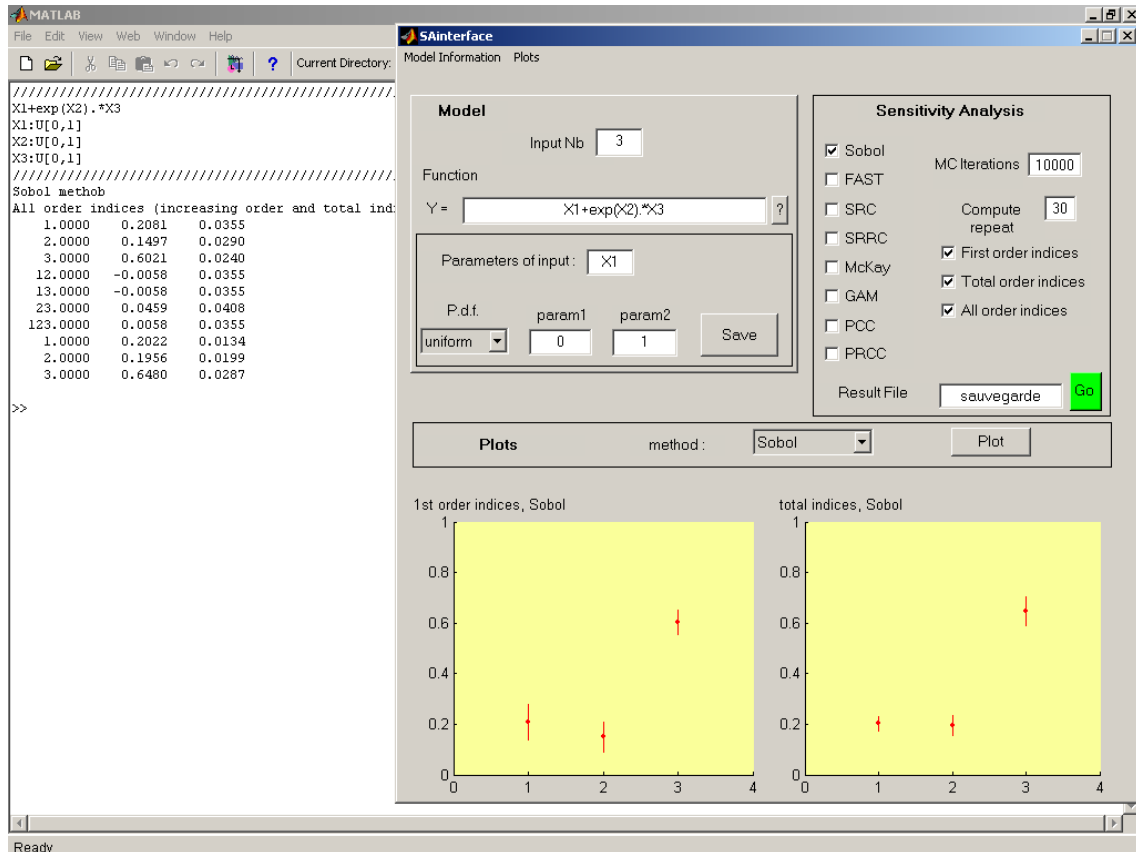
MATLAB
File Edit View Web Window Help
Current Directory:
///////////////////////////////////////////////
X1+exp(X2).*X3
X1:U[0,1]
X2:U[0,1]
X3:U[0,1]
///////////////////////////////////////////////
Sobol methob
All order indices (increasing order and total ind

| | | |
|---|---|---|
| 1.0000 | 0.2081 | 0.0355 |
| 2.0000 | 0.1497 | 0.0290 |
| 3.0000 | 0.6021 | 0.0240 |
| 12.0000 | -0.0058 | 0.0355 |
| 13.0000 | -0.0058 | 0.0355 |
| 23.0000 | 0.0459 | 0.0408 |
| 123.0000 | 0.0058 | 0.0355 |
| 1.0000 | 0.2022 | 0.0134 |
| 2.0000 | 0.1956 | 0.0199 |
| 3.0000 | 0.6480 | 0.0287 |

>>

Ready

SAinterface
Model Information Plots

Model
Input Nb 3
Function
Y = X1+exp(X2).*X3 ?
Parameters of input : X1
P.d.f. param1 param2
uniform 0 1 Save

Sensitivity Analysis
Sobol
FAST
SRC
SRRC
McKay
GAM
PCC
PRCC
MC Iterations 10000
Compute repeat 30
First order indices
Total order indices
All order indices
Result File sauvegarde Go

Plots method : Sobol Plot

1st order indices, Sobol
1
0.8
0.6
0.4
0.2
0
0 1 2 3 4

total indices, Sobol
1
0.8
0.6
0.4
0.2
0
0 1 2 3 4